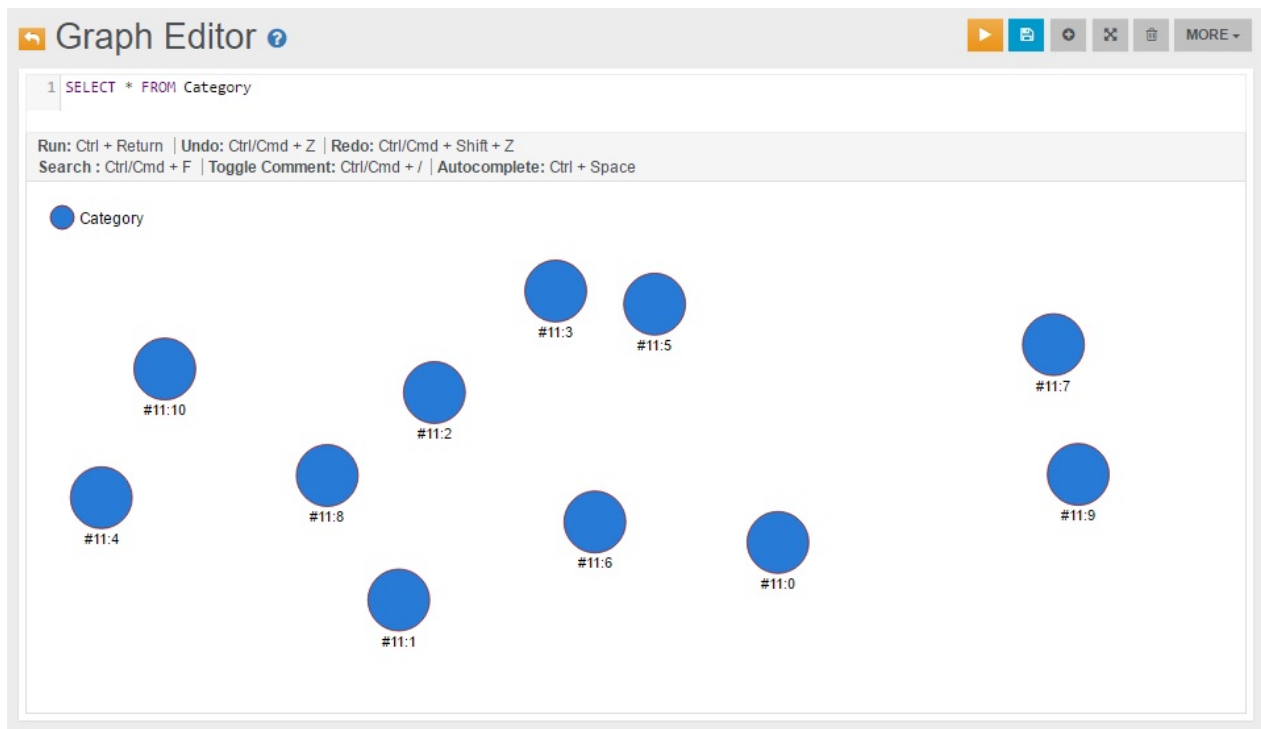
Graph Editor

MORE

1 SELECT * FROM Category

Run: Ctrl + Return | Undo: Ctrl/Cmd + Z | Redo: Ctrl/Cmd + Shift + Z
Search : Ctrl/Cmd + F | Toggle Comment: Ctrl/Cmd + / | Autocomplete: Ctrl + Space

Category

#11:3
#11:5
#11:7
#11:10
#11:2
#11:9
#11:4
#11:8
#11:6
#11:0
#11:1